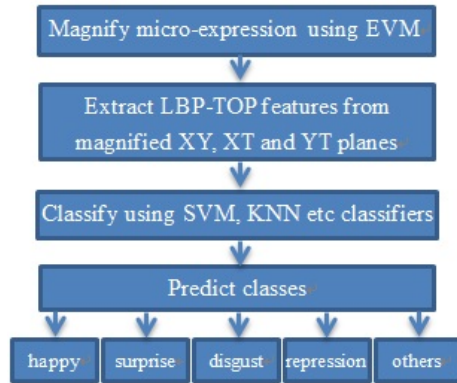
Magnify micro-expression using EVM

Extract LBP-TOP features from magnified XY, XT and YT planes

Classify using SVM, KNN etc classifiers

Predict classes

happy

surprise

disgust

repression

others